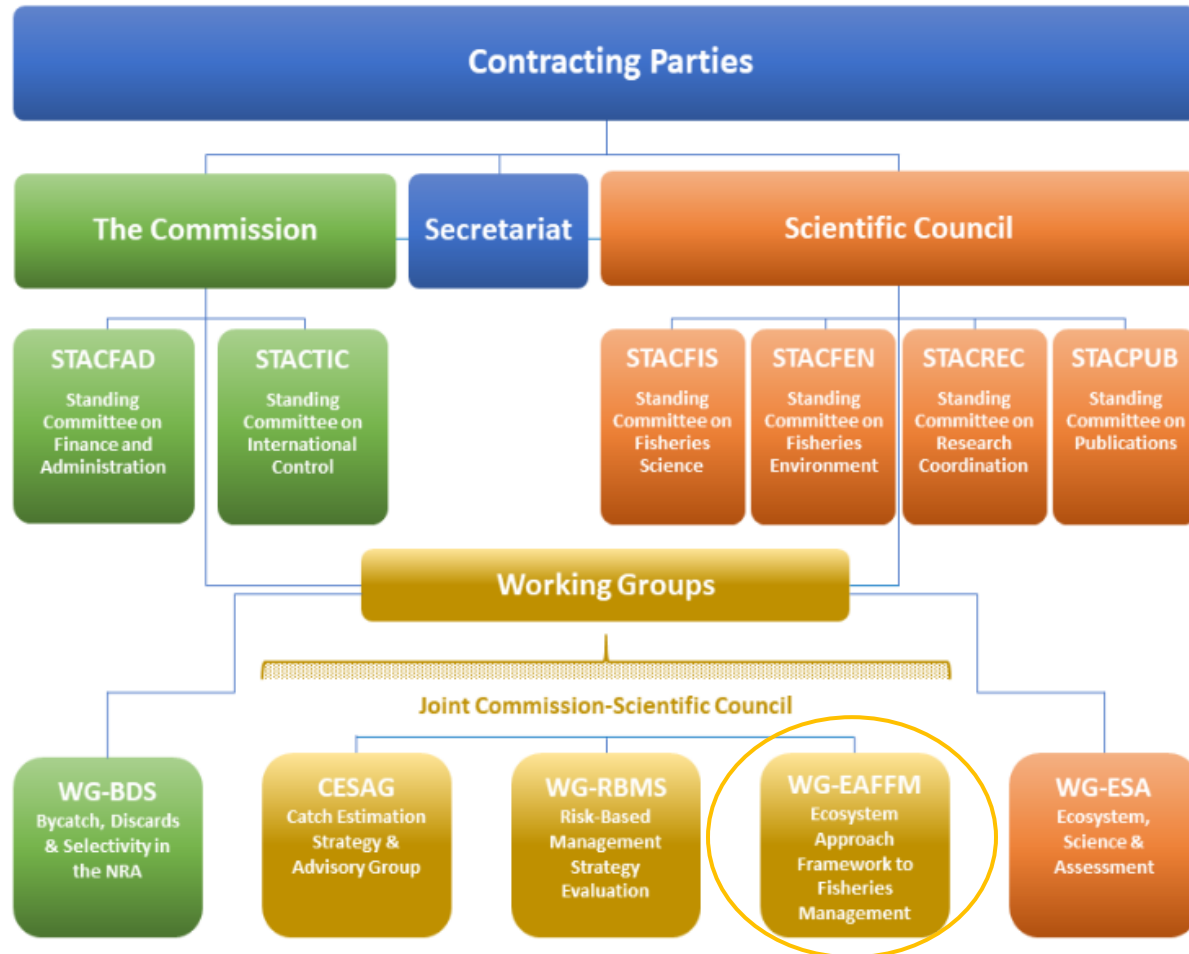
Contracting Parties

The Commission

Secretariat

Scientific Council

STACFAD
Standing Committee on Finance and Administration

STACTIC
Standing Committee on International Control

STACFIS
Standing Committee on Fisheries Science

STACFEN
Standing Committee on Fisheries Environment

STACREC
Standing Committee on Research Coordination

STACPUB
Standing Committee on Publications

Working Groups

Joint Commission-Scientific Council

WG-BDS
Bycatch, Discards & Selectivity in the NRA

CESAG
Catch Estimation Strategy & Advisory Group

WG-RBMS
Risk-Based Management Strategy Evaluation

WG-EAFFM
Ecosystem Approach Framework to Fisheries Management

WG-ESA
Ecosystem, Science & Assessment